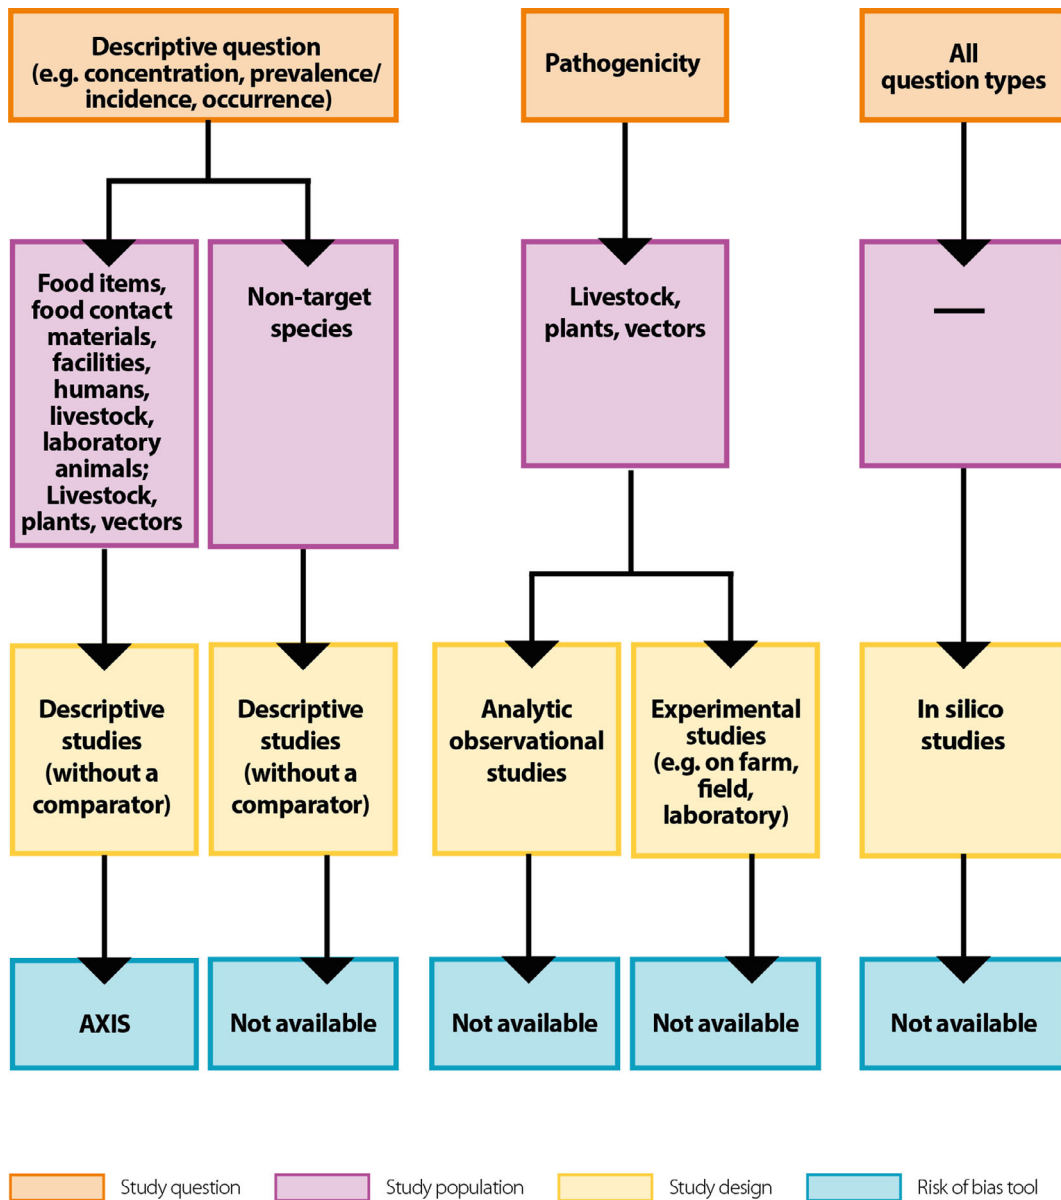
Descriptive question (e.g. concentration, prevalence/ incidence, occurrence)

Pathogenicity

All question types

Food items, food contact materials, facilities, humans, livestock, laboratory animals; Livestock, plants, vectors

Non-target species

Livestock, plants, vectors

—

Descriptive studies (without a comparator)

Descriptive studies (without a comparator)

Analytic observational studies

Experimental studies (e.g. on farm, field, laboratory)

In silico studies

AXIS

Not available

Not available

Not available

Not available

Study question

Study population

Study design

Risk of bias tool